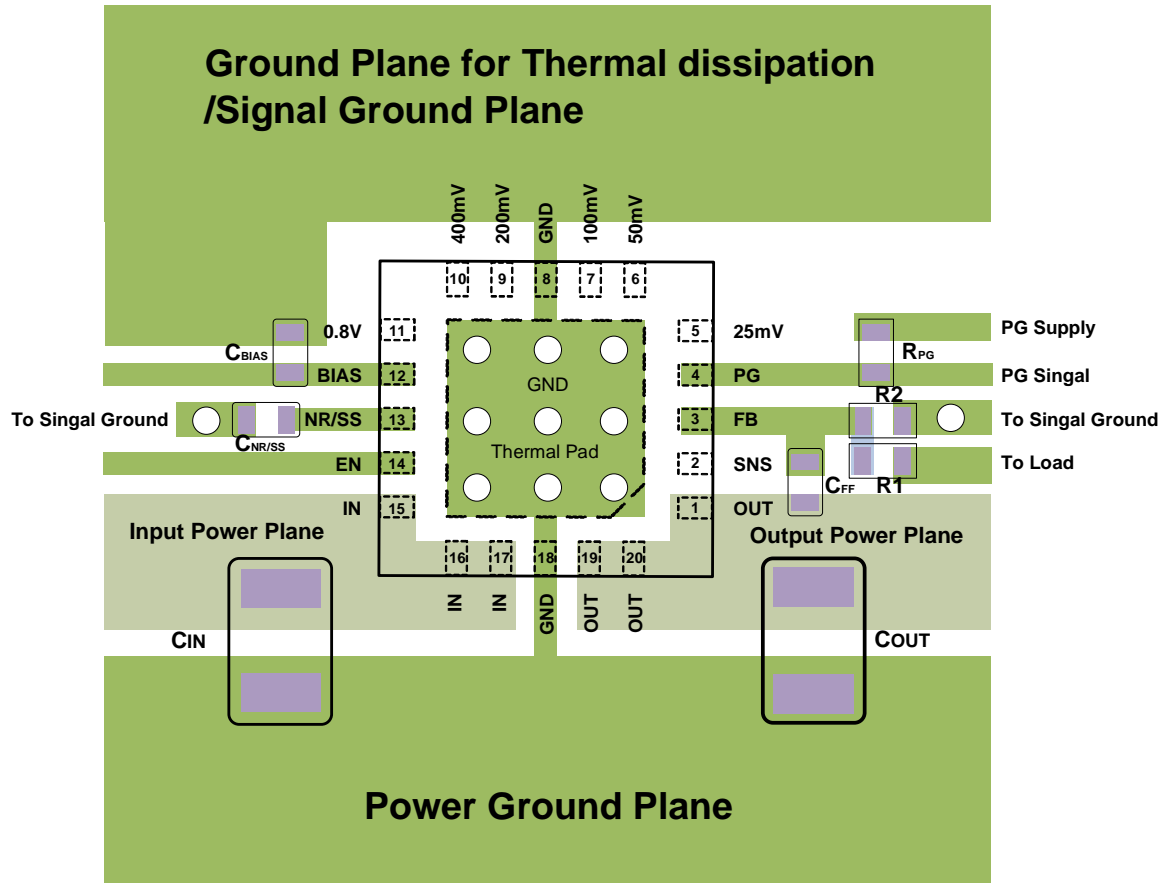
Ground Plane for Thermal dissipation
/Signal Ground Plane

400mV 200mV GND 100mV 50mV

10 9 8 7 6

0.8V 11
$C_{BIAS}$
BIAS 12
To Singal Ground
NR/SS 13
$C_{NR/SS}$
EN 14
IN 15

GND
Thermal Pad

5 25mV
4 PG
3 FB
2 SNS
1 OUT

PG Supply
$R_{PG}$
PG Singal
R2
To Singal Ground
To Load
$C_{FF}$
R1

Input Power Plane
Output Power Plane

16 17 18 19 20

IN IN GND OUT OUT

$C_{IN}$
$C_{OUT}$

Power Ground Plane